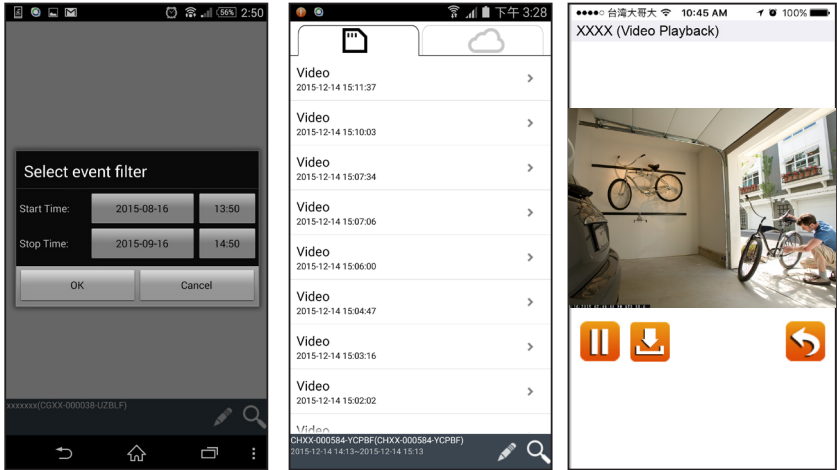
56% 2:50

Select event filter

Start Time: 2015-08-16 13:50

Stop Time: 2015-09-16 14:50

OK Cancel

xxxxxxx(CGXX-000038-UZBLF)

下午 3:28

Video
2015-12-14 15:11:37

Video
2015-12-14 15:10:03

Video
2015-12-14 15:07:34

Video
2015-12-14 15:07:06

Video
2015-12-14 15:06:00

Video
2015-12-14 15:04:47

Video
2015-12-14 15:03:16

Video
2015-12-14 15:02:02

Video

CHXX-000584-YCPBF(CHXX-000584-YCPBF)
2015-12-14 14:13~2015-12-14 15:13

台灣大哥大 10:45 AM 100%

XXXX (Video Playback)